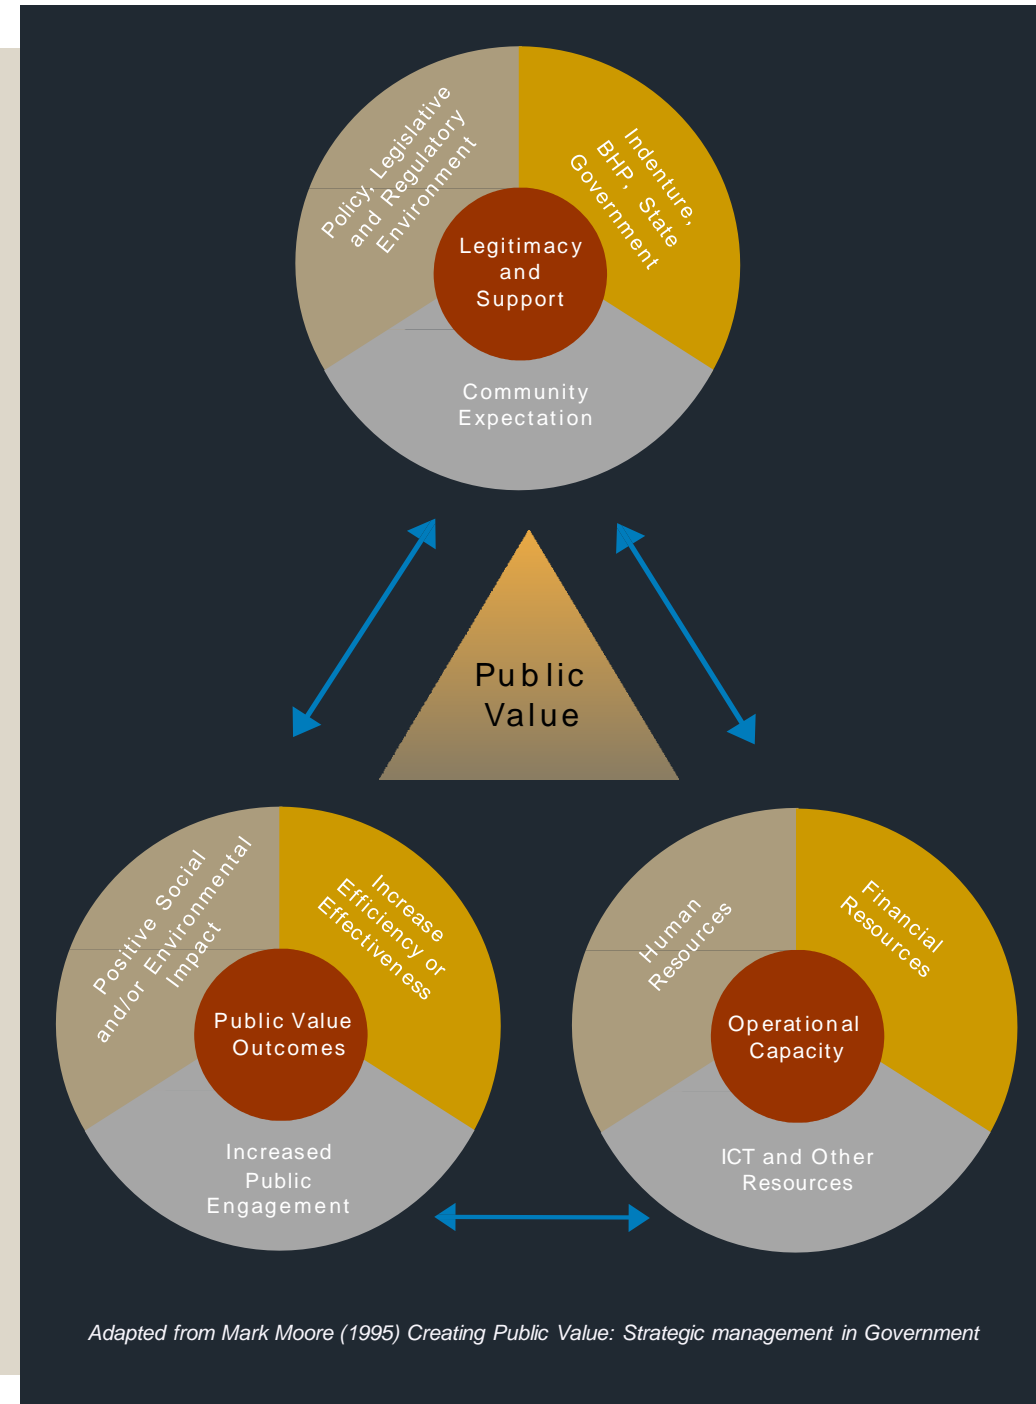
Policy, Legislative and Regulatory Environment

Indenture, BHP, State Government

Legitimacy and Support

Community Expectation

Public Value

Positive Social and/or Environmental Impact

Increase Efficiency or Effectiveness

Public Value Outcomes

Increased Public Engagement

Human Resources

Financial Resources

Operational Capacity

ICT and Other Resources

Adapted from Mark Moore (1995) Creating Public Value: Strategic management in Government